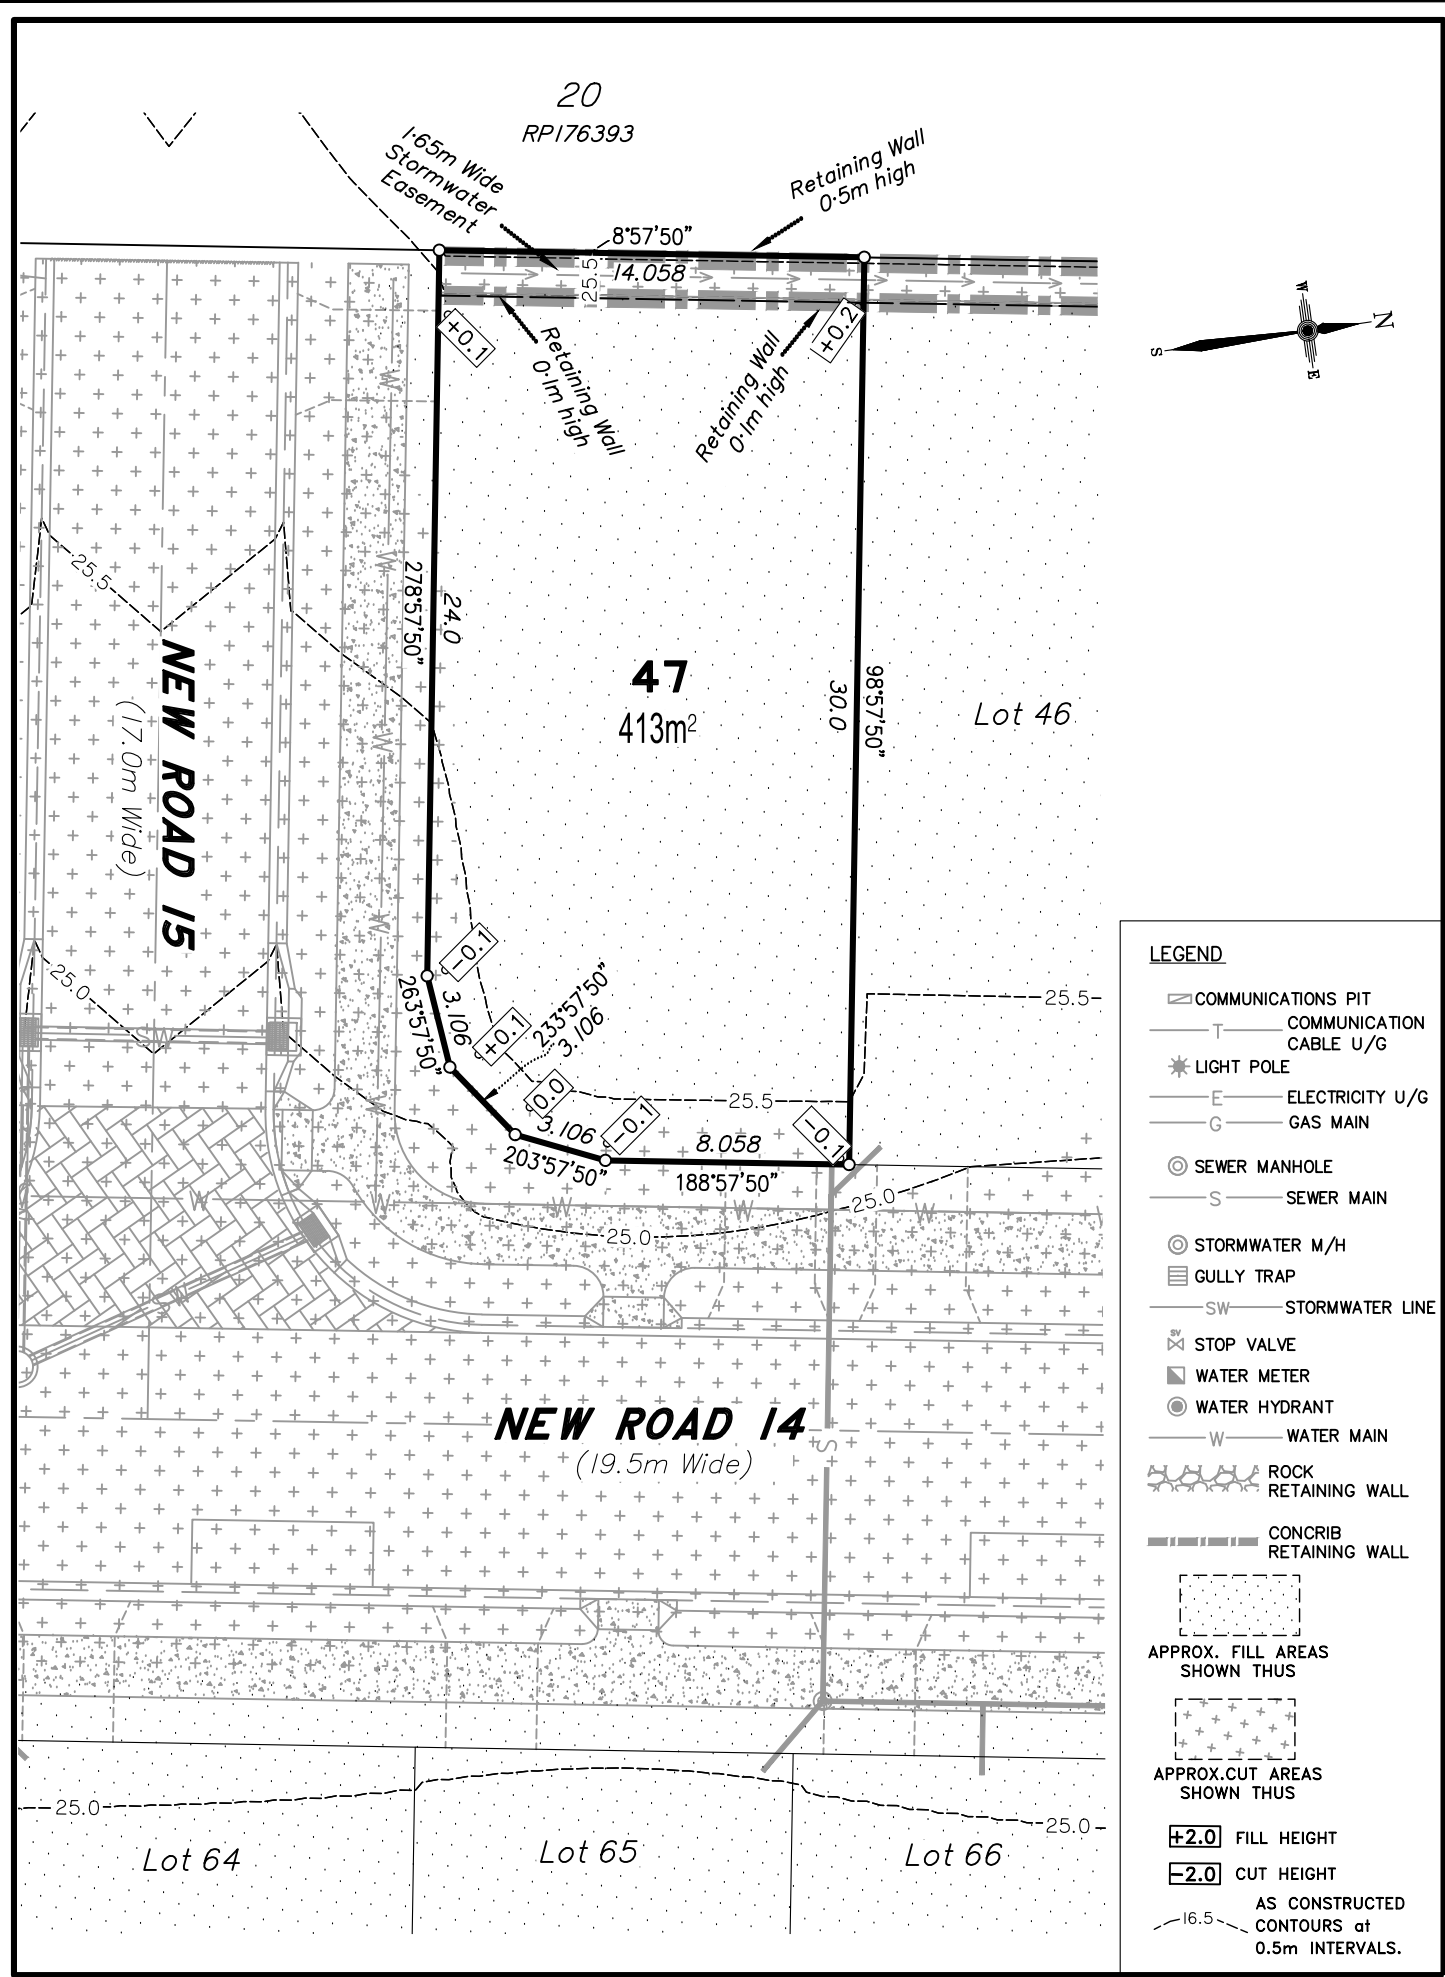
20
RP176393

1·65m Wide Stormwater Easement

Retaining Wall 0·5m high

8°57'50"
14.058
25.5

+0.1
Retaining Wall 0·1m high

Retaining Wall 0·1m high
+0.2

W
N
E
S

25.5
NEW ROAD 15
(17.0m Wide)

278°57'50"
24.0

47
413m$^2$

30.0
98°57'50"

Lot 46

25.0
-0.1
263°57'50"
3.106
+0.1
233°57'50"
3.106
0.0
25.5
3.106
-0.1
8.058
-0.1
203°57'50"
188°57'50"
25.5
25.0
25.0

NEW ROAD 14
(19.5m Wide)

25.0
25.0
Lot 64
Lot 65
Lot 66

LEGEND
COMMUNICATIONS PIT
T COMMUNICATION CABLE U/G
LIGHT POLE
E ELECTRICITY U/G
G GAS MAIN
SEWER MANHOLE
S SEWER MAIN
STORMWATER M/H
GULLY TRAP
SW STORMWATER LINE
SV STOP VALVE
WATER METER
WATER HYDRANT
W WATER MAIN
ROCK RETAINING WALL
CONCRIB RETAINING WALL
APPROX. FILL AREAS SHOWN THUS
APPROX.CUT AREAS SHOWN THUS
+2.0 FILL HEIGHT
-2.0 CUT HEIGHT
16.5 AS CONSTRUCTED CONTOURS at 0.5m INTERVALS.